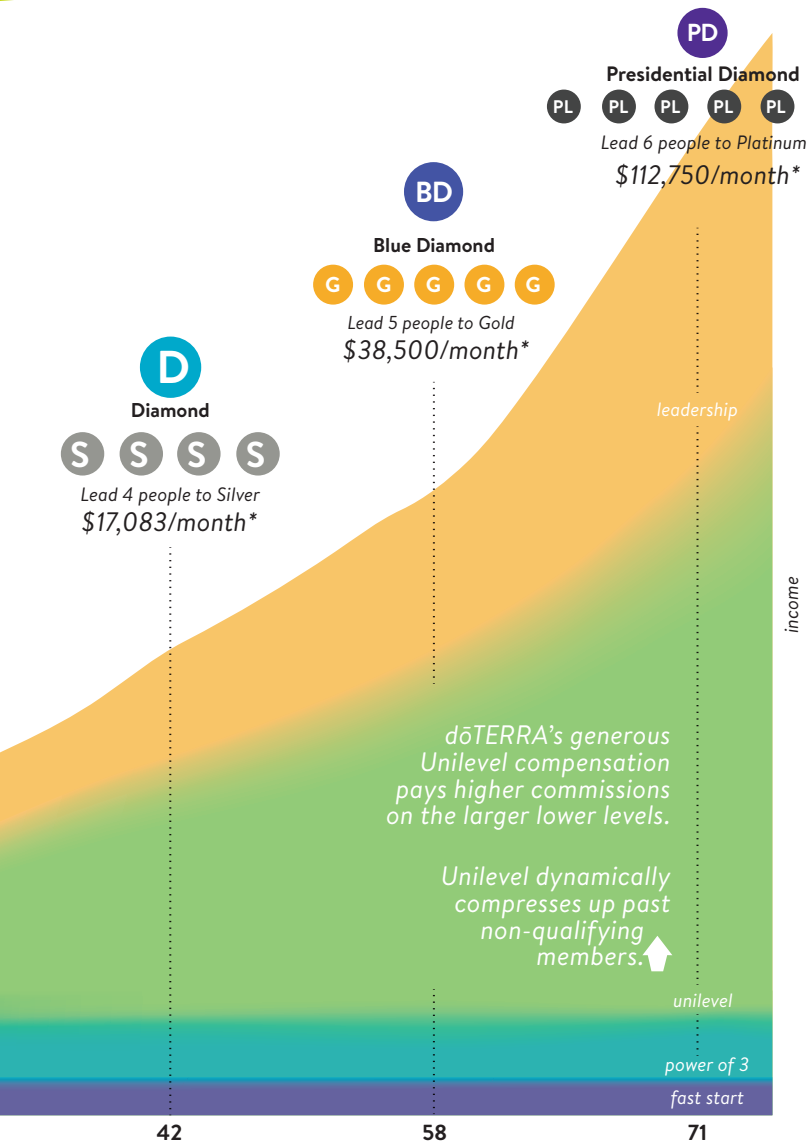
PD
Presidential Diamond
PL PL PL PL PL
Lead 6 people to Platinum
$112,750/month*

BD
Blue Diamond
G G G G G
Lead 5 people to Gold
$38,500/month*

D
Diamond
S S S S
Lead 4 people to Silver
$17,083/month*

leadership

income

dōTERRA's generous Unilevel compensation pays higher commissions on the larger lower levels.

Unilevel dynamically compresses up past non-qualifying members.

unilevel

power of 3

fast start

42 58 71